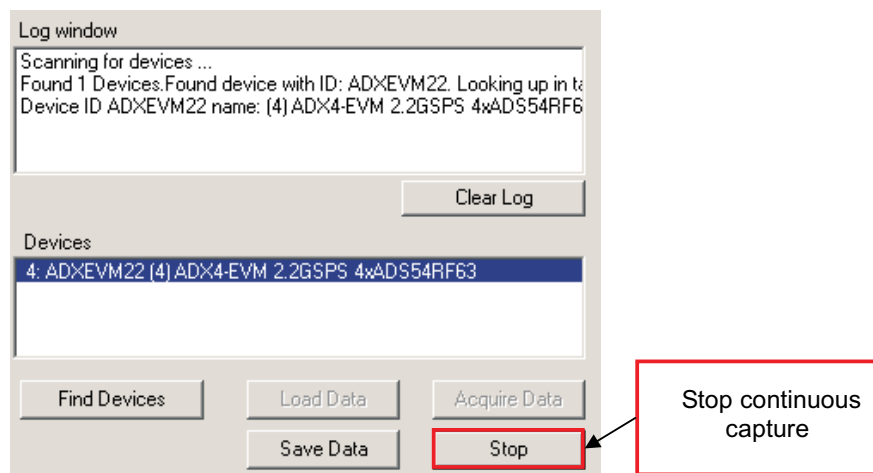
Log window

Scanning for devices ...
Found 1 Devices.Found device with ID: ADXEVM22. Looking up in ta
Device ID ADXEVM22 name: (4) ADX4-EVM 2.2GSPS 4xADS54RF6

Clear Log

Devices

4: ADXEVM22 (4) ADX4-EVM 2.2GSPS 4xADS54RF63

Find Devices

Load Data

Acquire Data

Save Data

Stop

Stop continuous capture